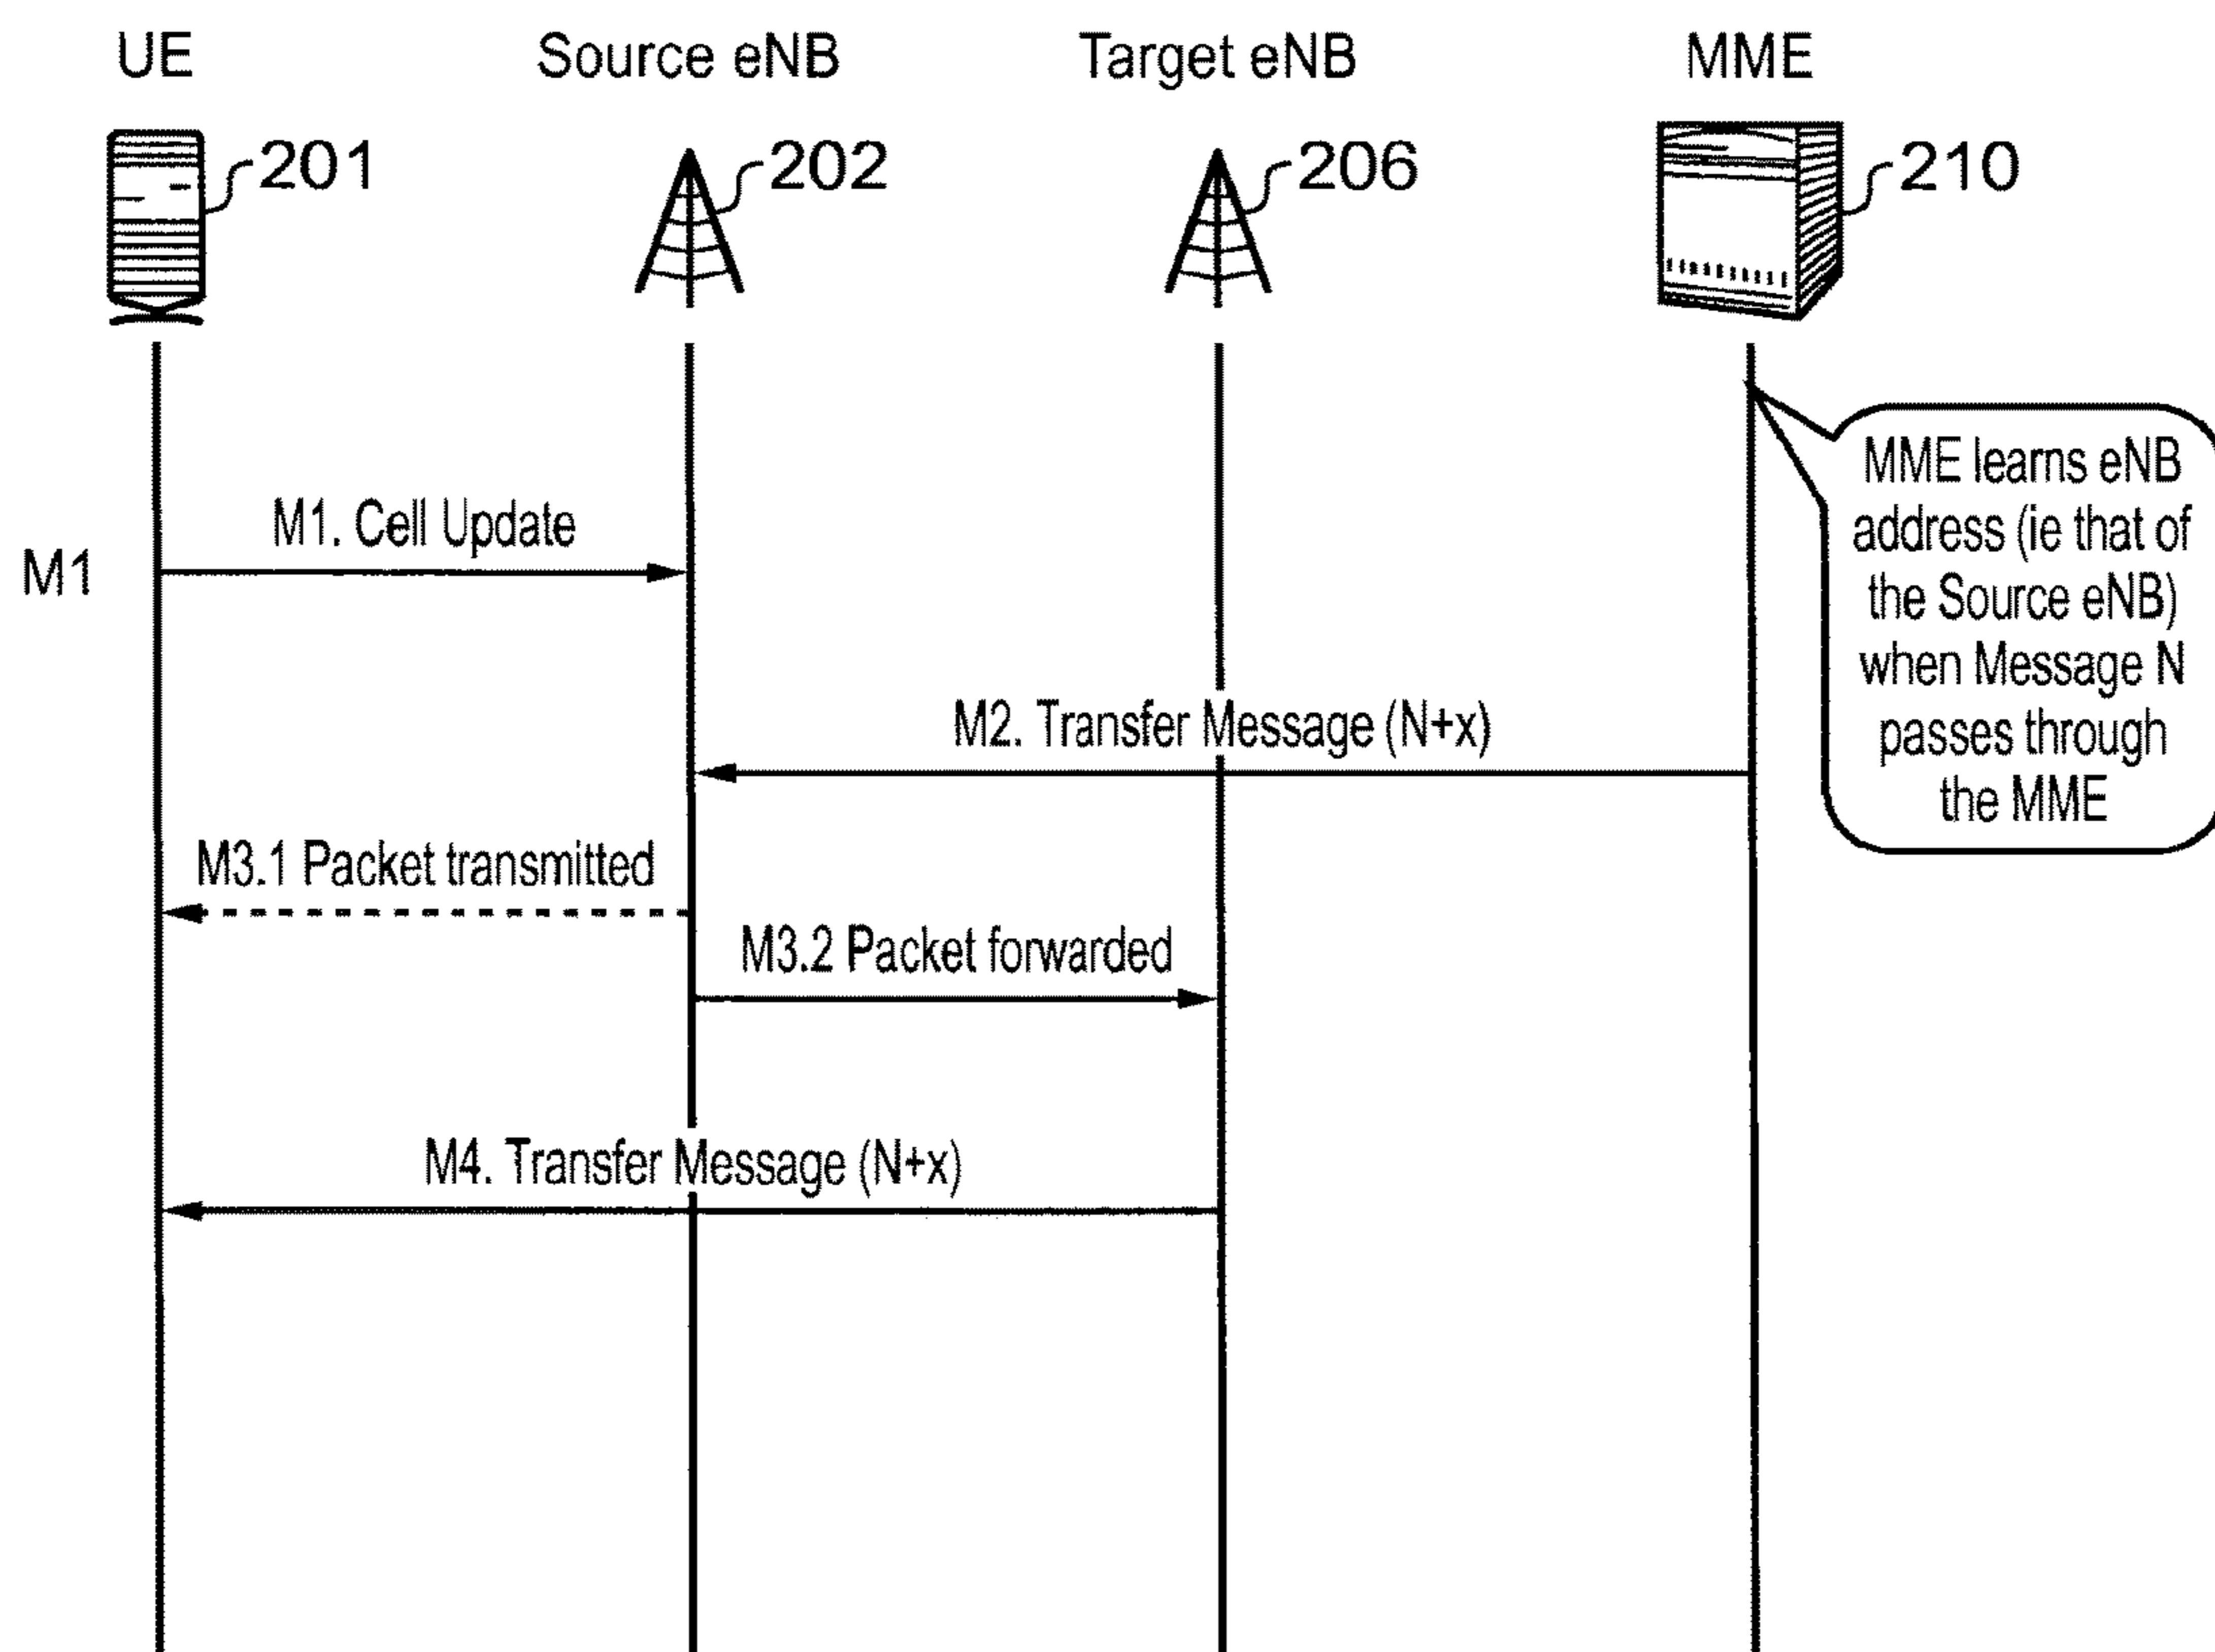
UE
Source eNB
Target eNB
MME

201
202
206
210

MME learns eNB address (ie that of the Source eNB) when Message N passes through the MME

M1
M1. Cell Update

M2. Transfer Message (N+x)

M3.1 Packet transmitted

M3.2 Packet forwarded

M4. Transfer Message (N+x)